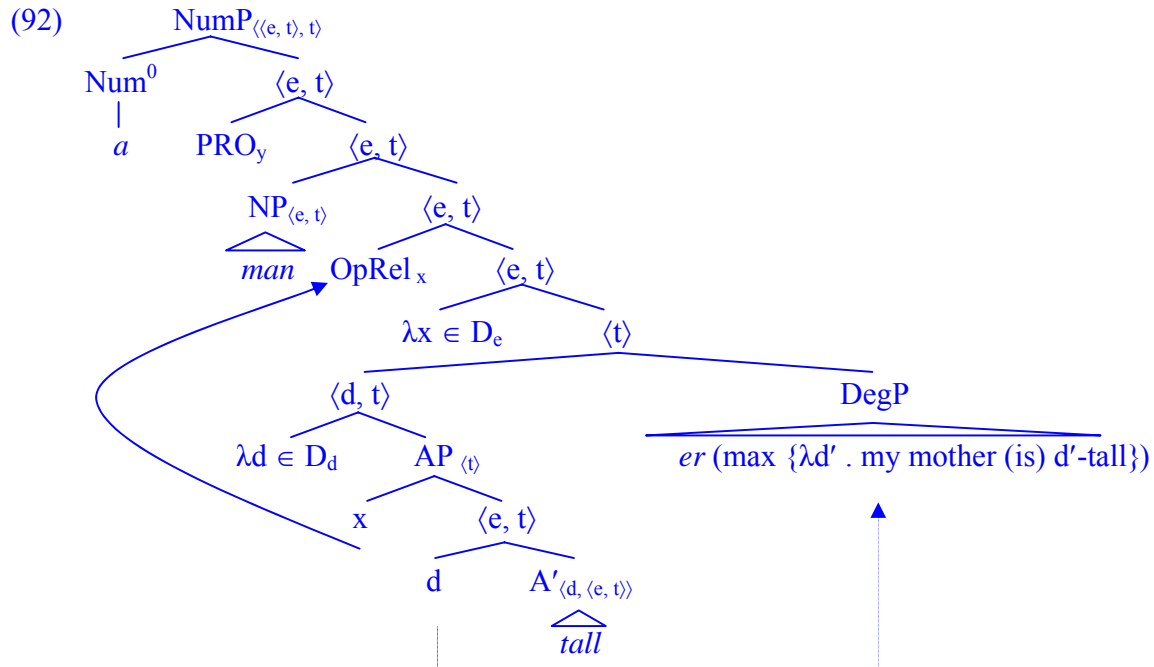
(92)

$NumP_{\langle\langle e, t\rangle, t\rangle}$

$Num^0$ $\langle e, t\rangle$

*a* $PRO_y$ $\langle e, t\rangle$

$NP_{\langle e, t\rangle}$ $\langle e, t\rangle$

*man* $OpRel_x$ $\langle e, t\rangle$

$\lambda x \in D_e$ $\langle t\rangle$

$\langle d, t\rangle$ DegP

$\lambda d \in D_d$ $AP_{\langle t\rangle}$ *er* (max {λd′ . my mother (is) d′-tall})

x $\langle e, t\rangle$

d $A'_{\langle d, \langle e, t\rangle\rangle}$

*tall*